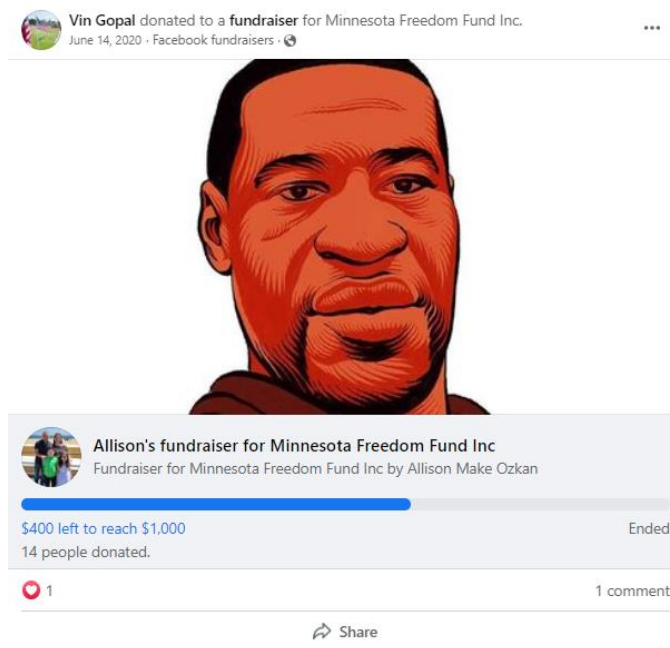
Vin Gopal donated to a fundraiser for Minnesota Freedom Fund Inc.
June 14, 2020 · Facebook fundraisers ·

Allison's fundraiser for Minnesota Freedom Fund Inc
Fundraiser for Minnesota Freedom Fund Inc by Allison Make Ozkan

$400 left to reach $1,000
Ended
14 people donated.

1
1 comment

Share